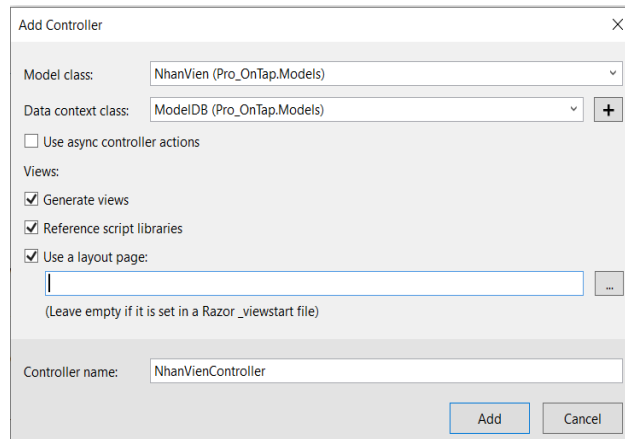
Add Controller

×

Model class: NhanVien (Pro_OnTap.Models)

Data context class: ModelDB (Pro_OnTap.Models)

+

Use async controller actions

Views:

Generate views

Reference script libraries

Use a layout page:

...

(Leave empty if it is set in a Razor _viewstart file)

Controller name: NhanVienController

Add

Cancel